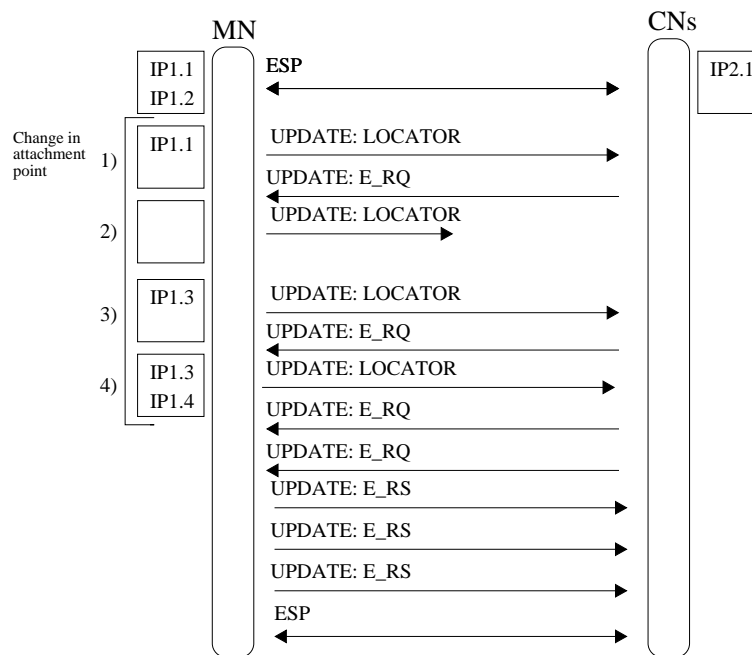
MN

CNs

IP1.1
IP1.2

ESP

IP2.1

Change in attachment point

1)

IP1.1

UPDATE: LOCATOR

UPDATE: E_RQ

2)

UPDATE: LOCATOR

3)

IP1.3

UPDATE: LOCATOR

UPDATE: E_RQ

4)

IP1.3
IP1.4

UPDATE: LOCATOR

UPDATE: E_RQ

UPDATE: E_RQ

UPDATE: E_RS

UPDATE: E_RS

UPDATE: E_RS

ESP